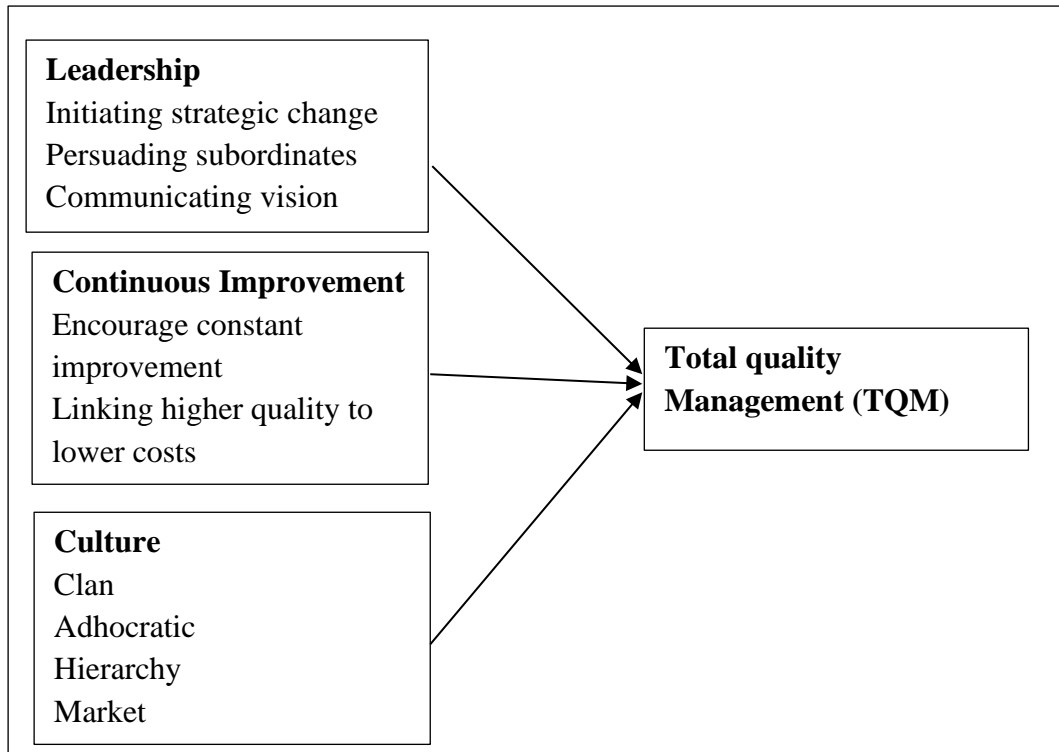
**Leadership**
Initiating strategic change
Persuading subordinates
Communicating vision

**Continuous Improvement**
Encourage constant improvement
Linking higher quality to lower costs

**Culture**
Clan
Adhocratic
Hierarchy
Market

**Total quality Management (TQM)**